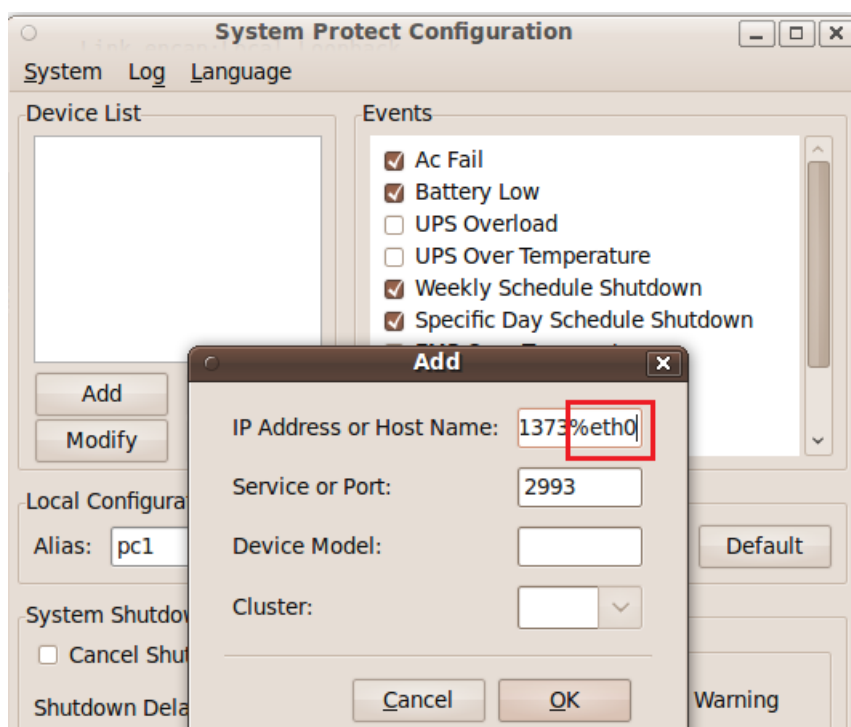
System Protect Configuration

System Log Language

Device List

Add
Modify

Events
Ac Fail
Battery Low
UPS Overload
UPS Over Temperature
Weekly Schedule Shutdown
Specific Day Schedule Shutdown

Local Configurat
Alias: pc1
Default

System Shutdo
Cancel Shu
Shutdown Dela
Warning

Add
IP Address or Host Name: 1373%eth0
Service or Port: 2993
Device Model:
Cluster:
Cancel OK